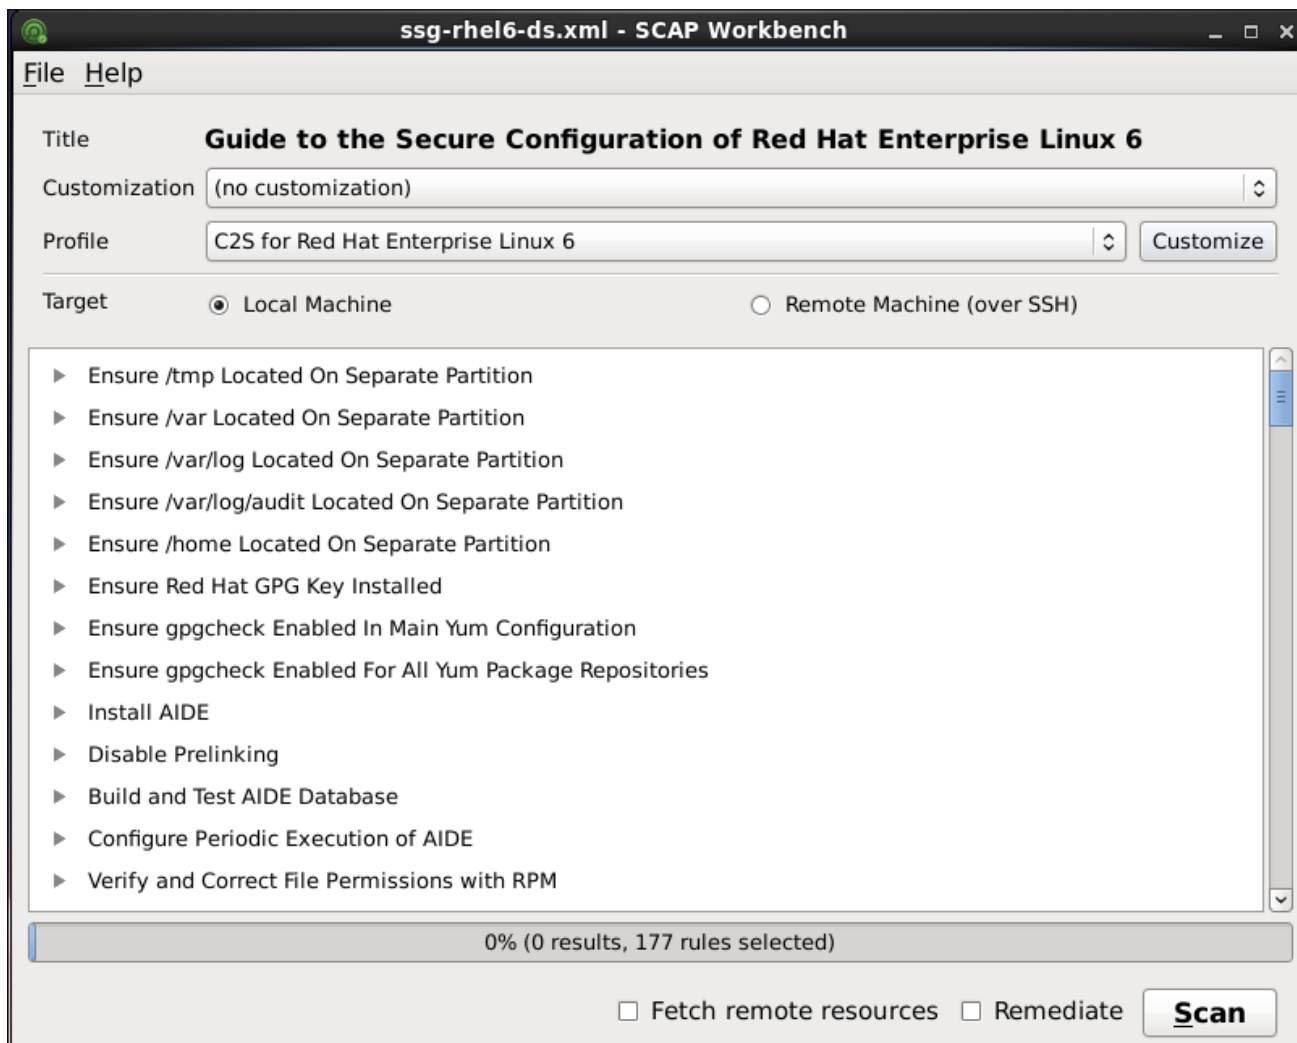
ssg-rhel6-ds.xml - SCAP Workbench

File Help

Title Guide to the Secure Configuration of Red Hat Enterprise Linux 6

Customization (no customization)

Profile C2S for Red Hat Enterprise Linux 6 Customize

Target Local Machine Remote Machine (over SSH)

Ensure /tmp Located On Separate Partition
Ensure /var Located On Separate Partition
Ensure /var/log Located On Separate Partition
Ensure /var/log/audit Located On Separate Partition
Ensure /home Located On Separate Partition
Ensure Red Hat GPG Key Installed
Ensure gpgcheck Enabled In Main Yum Configuration
Ensure gpgcheck Enabled For All Yum Package Repositories
Install AIDE
Disable Prelinking
Build and Test AIDE Database
Configure Periodic Execution of AIDE
Verify and Correct File Permissions with RPM

0% (0 results, 177 rules selected)

Fetch remote resources Remediate Scan